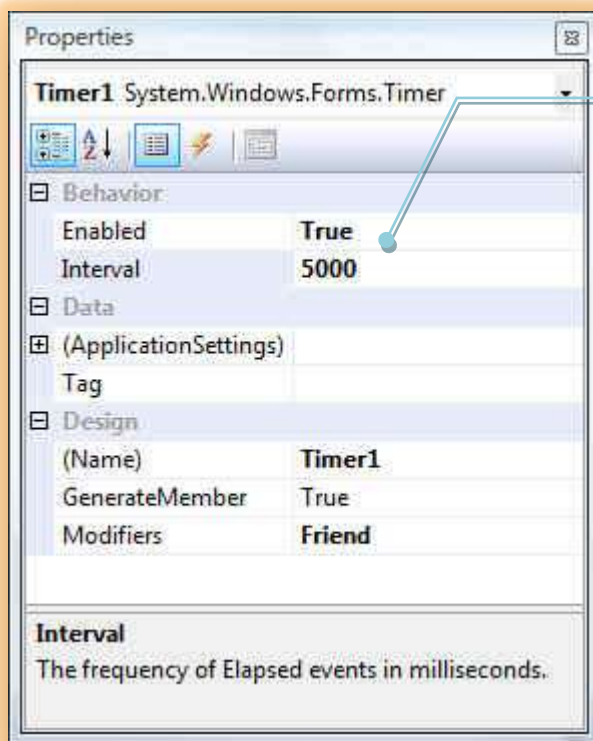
Properties

Timer1 System.Windows.Forms.Timer

⊟ Behavior

| | |
|---|---|
| Enabled | True |
| Interval | 5000 |

⊟ Data

| | |
|---|---|
| ⊞ (ApplicationSettings) | |
| Tag | |

⊟ Design

| | |
|---|---|
| (Name) | Timer1 |
| GenerateMember | True |
| Modifiers | Friend |

Interval
The frequency of Elapsed events in milliseconds.